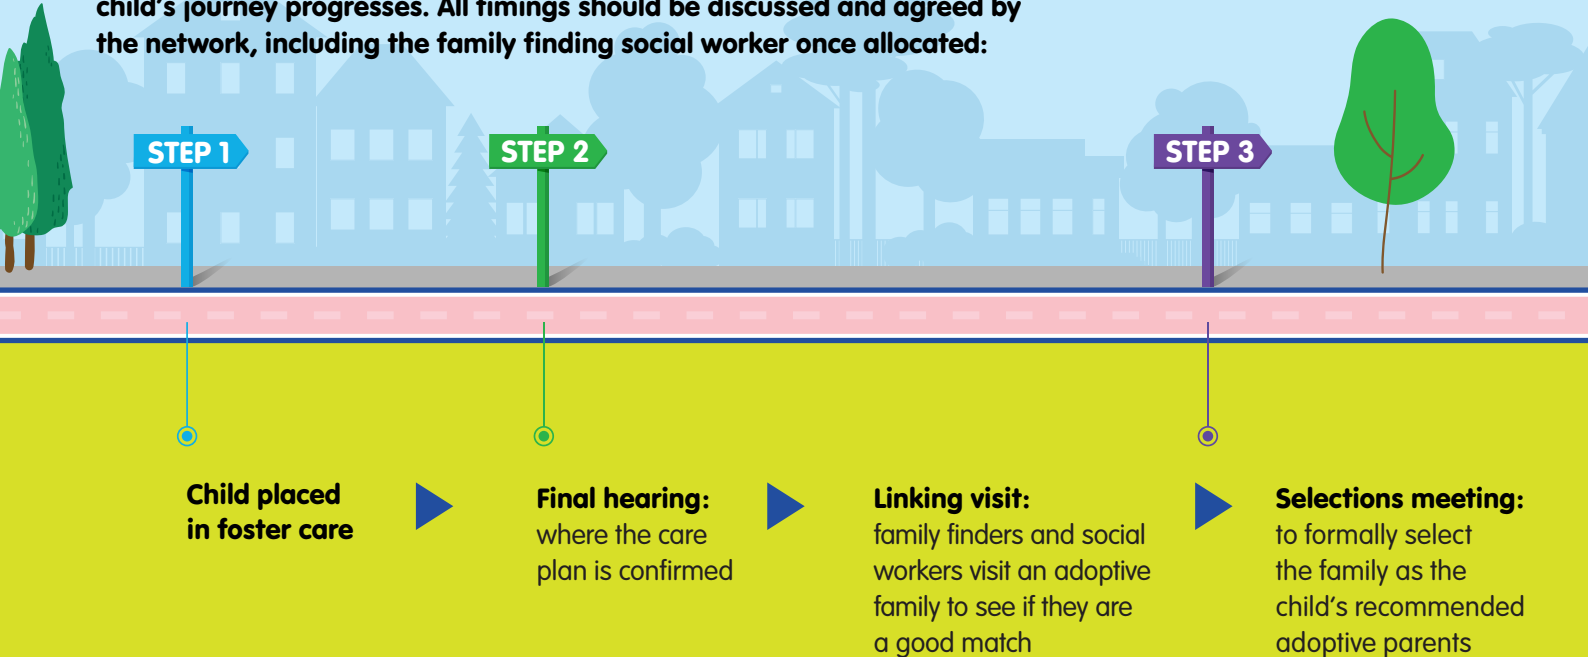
child's journey progresses. All timings should be discussed and agreed by the network, including the family finding social worker once allocated:

STEP 1

STEP 2

STEP 3

Child placed in foster care

Final hearing: where the care plan is confirmed

Linking visit: family finders and social workers visit an adoptive family to see if they are a good match

Selections meeting: to formally select the family as the child's recommended adoptive parents